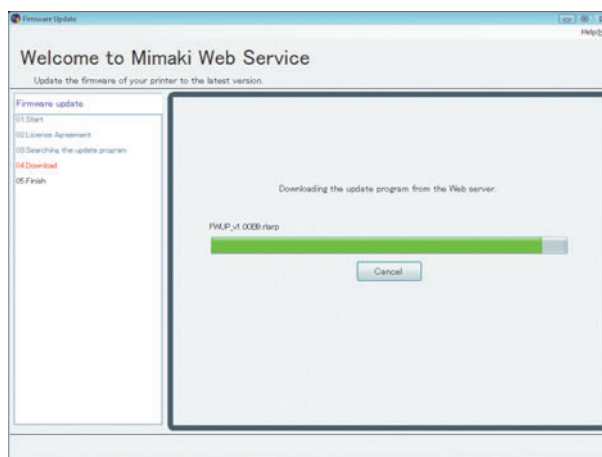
Firmware Update

Help

Welcome to Mimaki Web Service

Update the firmware of your printer to the latest version.

Firmware update

01.Start

02.License Agreement

03.Searching the update program

04.Download

05.Finish

Downloading the update program from the Web server.

FWUP_v1.00EB.rlarp

Cancel